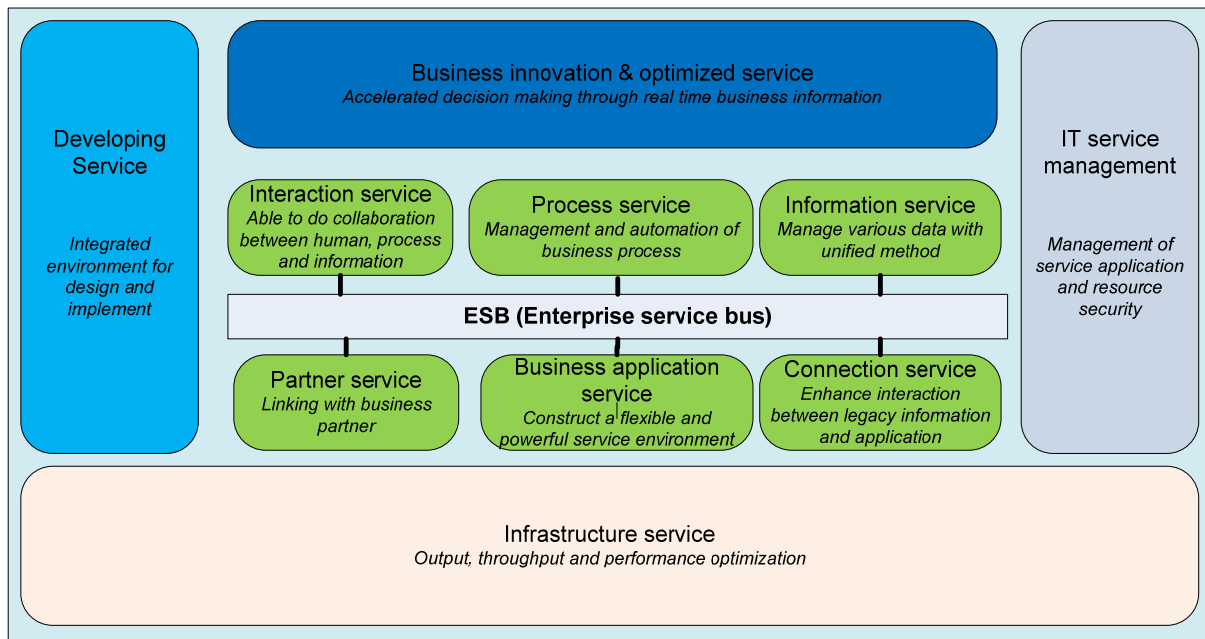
Developing Service

Integrated environment for design and implement

Business innovation & optimized service
Accelerated decision making through real time business information

IT service management

Management of service application and resource security

Interaction service
Able to do collaboration between human, process and information

Process service
Management and automation of business process

Information service
Manage various data with unified method

ESB (Enterprise service bus)

Partner service
Linking with business partner

Business application service
Construct a flexible and powerful service environment

Connection service
Enhance interaction between legacy information and application

Infrastructure service
Output, throughput and performance optimization